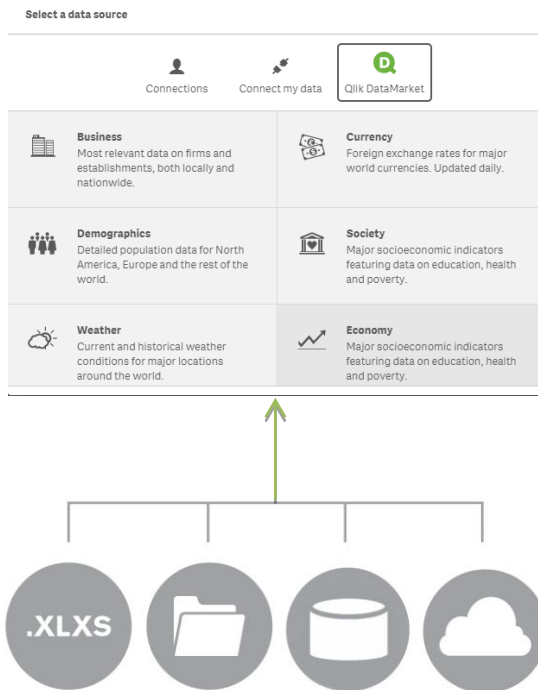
Select a data source

Connections

Connect my data

Qlik DataMarket

Business
Most relevant data on firms and establishments, both locally and nationwide.

Currency
Foreign exchange rates for major world currencies. Updated daily.

Demographics
Detailed population data for North America, Europe and the rest of the world.

Society
Major socioeconomic indicators featuring data on education, health and poverty.

Weather
Current and historical weather conditions for major locations around the world.

Economy
Major socioeconomic indicators featuring data on education, health and poverty.

.XLXS